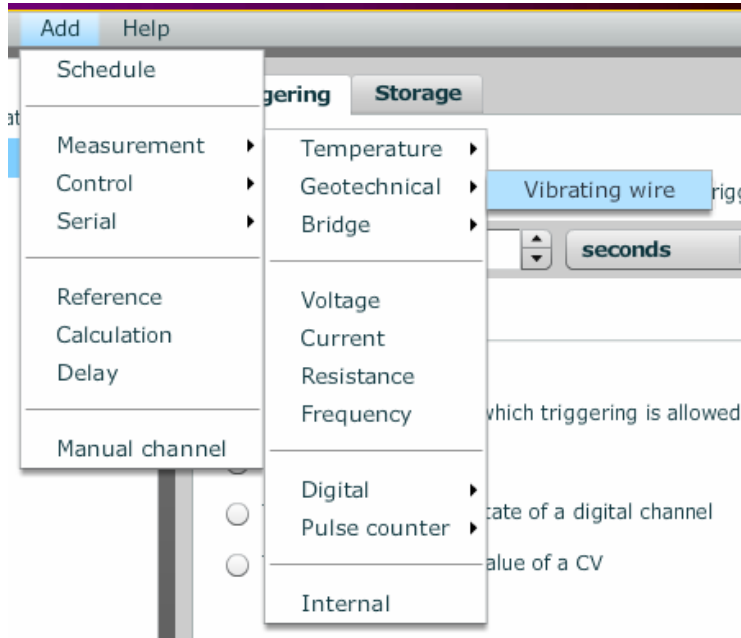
Add Help

Schedule

Measurement
Control
Serial

Reference
Calculation
Delay

Manual channel

gering Storage

Temperature
Geotechnical
Bridge

Voltage
Current
Resistance
Frequency

Digital
Pulse counter

Internal

Vibrating wire

rigg

seconds

which triggering is allowed

tate of a digital channel

alue of a CV